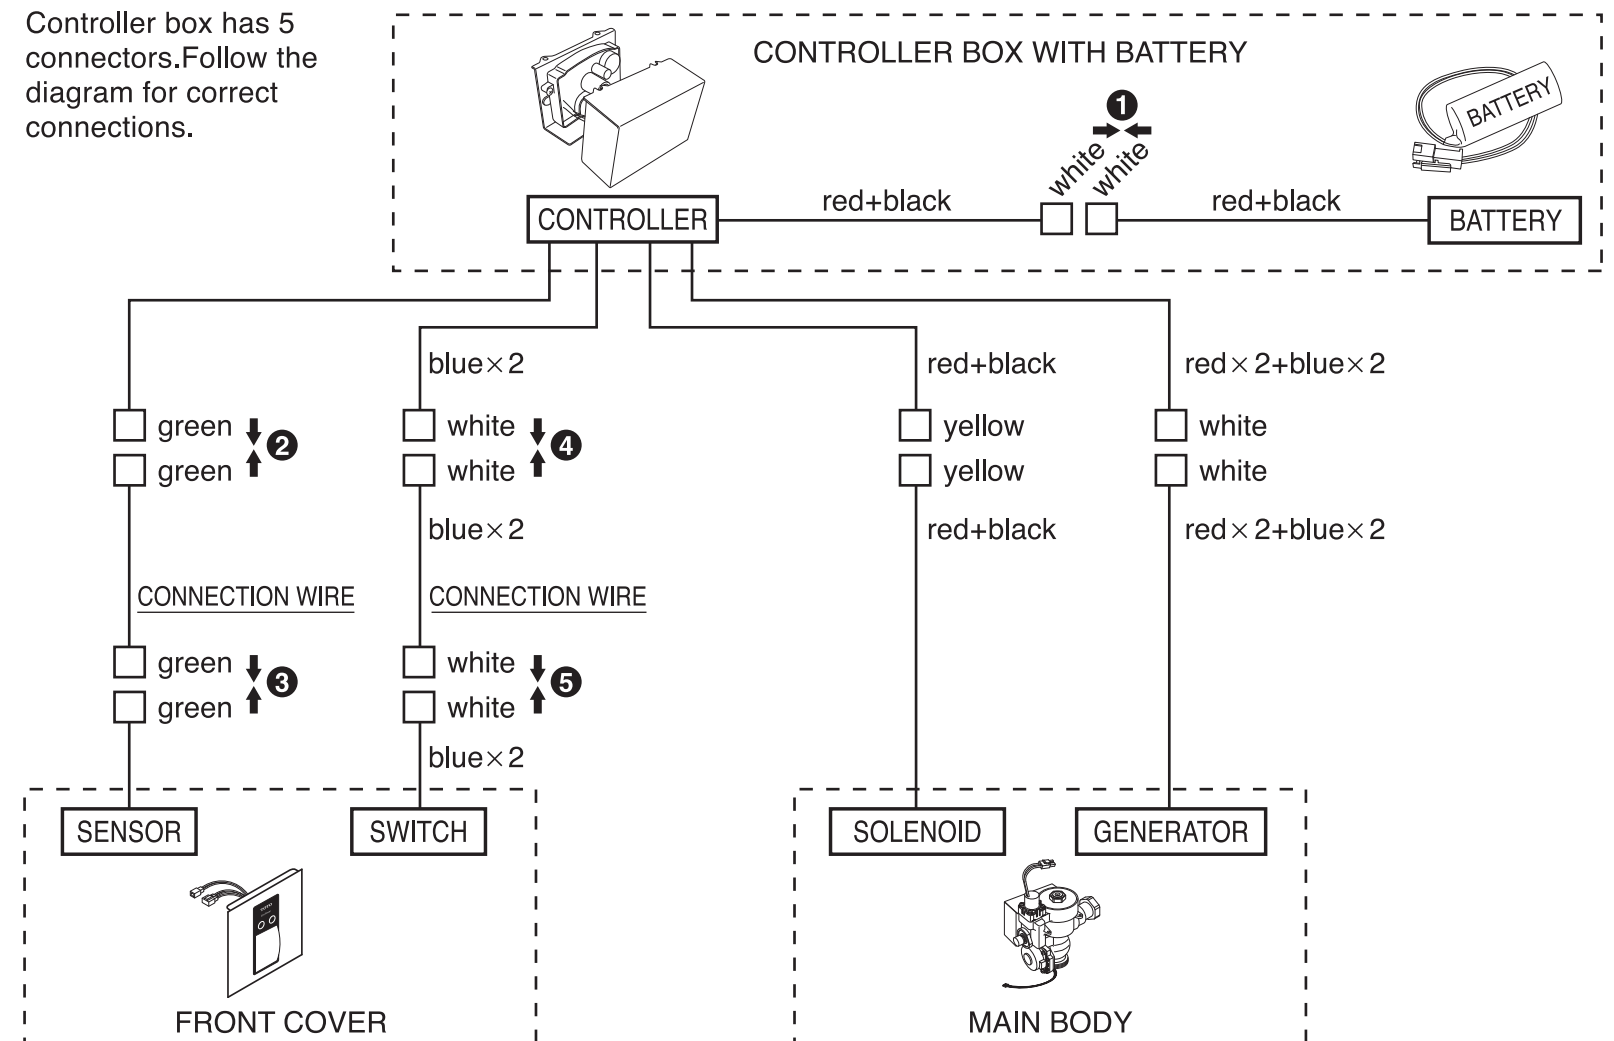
Controller box has 5 connectors.Follow the diagram for correct connections.

CONTROLLER BOX WITH BATTERY

BATTERY

❶

white white

CONTROLLER red+black red+black BATTERY

blue×2 red+black red×2+blue×2

green ❷ green

white ❹ white

yellow yellow

white white

blue×2 red+black red×2+blue×2

CONNECTION WIRE

CONNECTION WIRE

green ❸ green

white ❺ white

blue×2

SENSOR SWITCH

SOLENOID GENERATOR

FRONT COVER

MAIN BODY